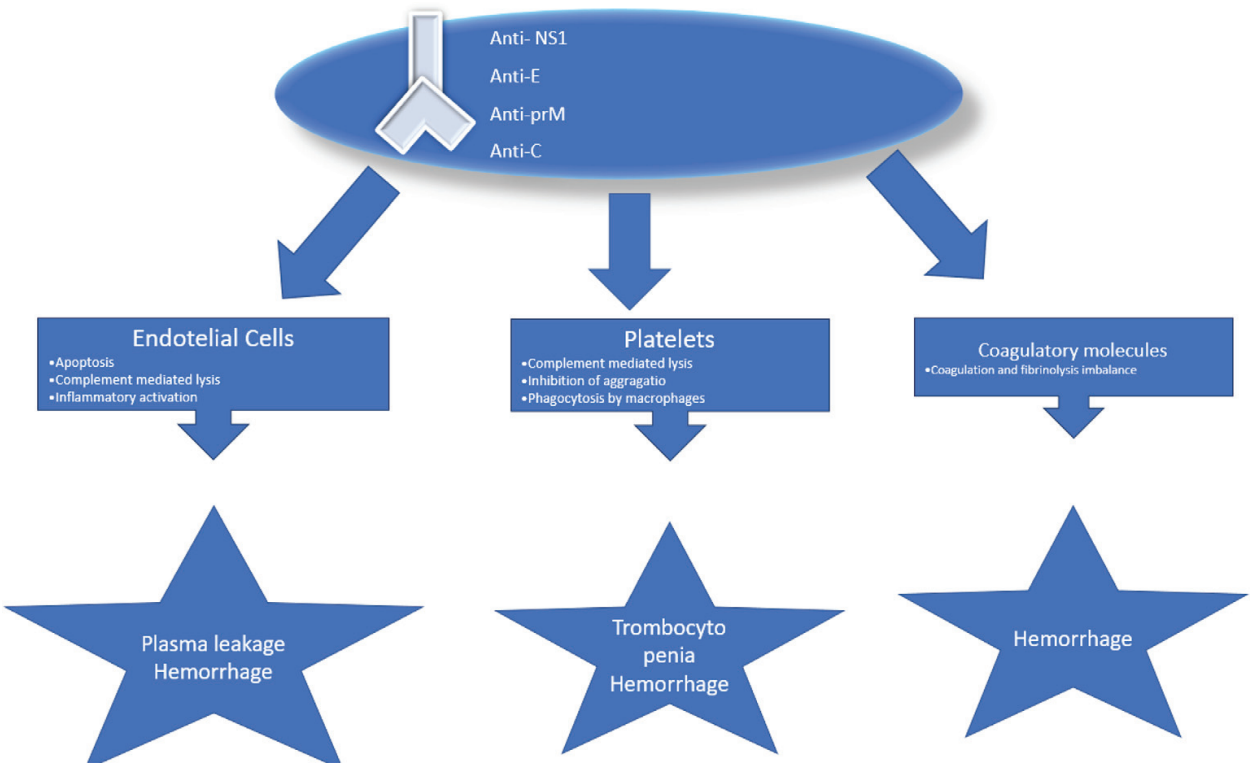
Anti- NS1
Anti-E
Anti-prM
Anti-C

Endotelial Cells
•Apoptosis
•Complement mediated lysis
•Inflammatory activation

Platelets
•Complement mediated lysis
•Inhibition of aggragatio
•Phagocytosis by macrophages

Coagulatory molecules
•Coagulation and fibrinolysis imbalance

Plasma leakage
Hemorrhage

Trombocyto
penia
Hemorrhage

Hemorrhage